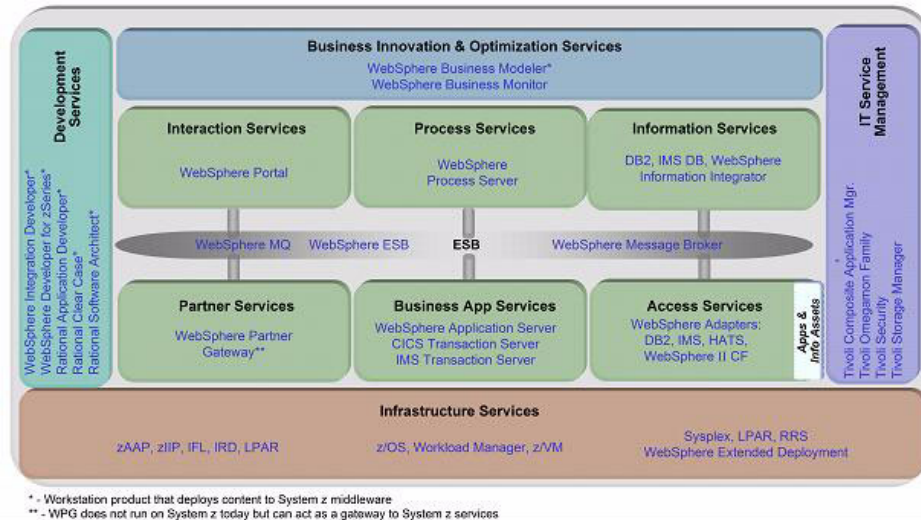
Development Services

WebSphere Integration Developer*
WebSphere Developer for zSeries*
Rational Application Developer*
Rational Clear Case*
Rational Software Architect*

Business Innovation & Optimization Services
WebSphere Business Modeler*
WebSphere Business Monitor

Interaction Services
WebSphere Portal

Process Services
WebSphere Process Server

Information Services
DB2, IMS DB, WebSphere Information Integrator

WebSphere MQ WebSphere ESB ESB WebSphere Message Broker

Partner Services
WebSphere Partner Gateway**

Business App Services
WebSphere Application Server
CICS Transaction Server
IMS Transaction Server

Access Services
WebSphere Adapters:
DB2, IMS, HATS,
WebSphere II CF

Apps & Info Assets

IT Service Management

Tivoli Composite Application Mgr.*
Tivoli Omegamon Family
Tivoli Security
Tivoli Storage Manager

Infrastructure Services
zAAP, zIIP, IFL, IRD, LPAR
z/OS, Workload Manager, z/VM
Sysplex, LPAR, RRS
WebSphere Extended Deployment

* - Workstation product that deploys content to System z middleware
** - WPG does not run on System z today but can act as a gateway to System z services